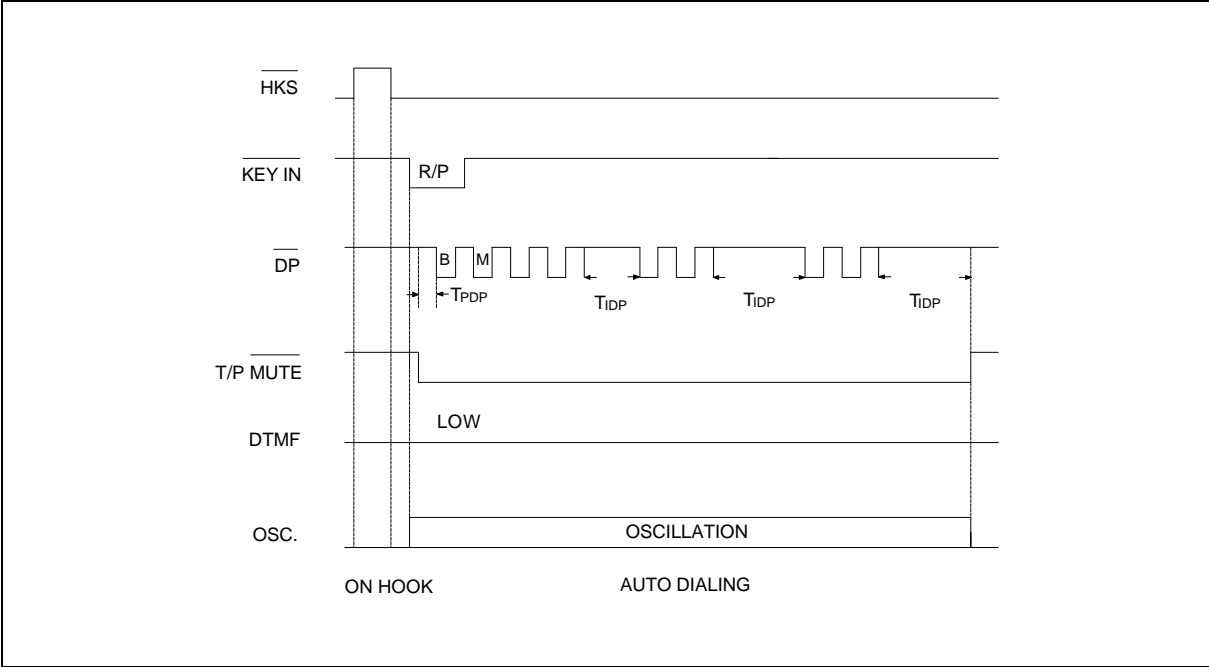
$\overline{\text{HKS}}$

$\overline{\text{KEY IN}}$

R/P

$\overline{\text{DP}}$

B

M

$T_{PDP}$

$T_{IDP}$

$T_{IDP}$

$T_{IDP}$

T/P $\overline{\text{MUTE}}$

DTMF

LOW

OSC.

OSCILLATION

ON HOOK

AUTO DIALING